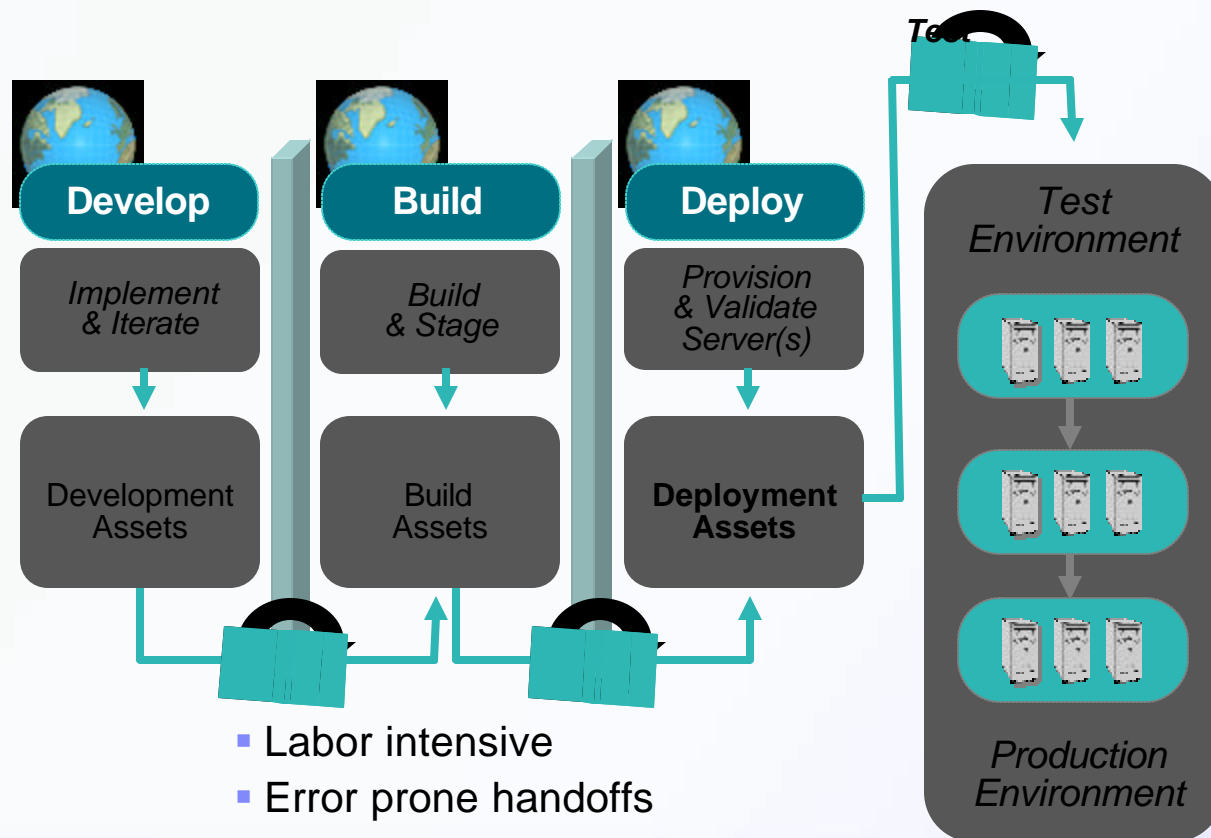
Test

Develop

Implement & Iterate

Development Assets

Build

Build & Stage

Build Assets

Deploy

Provision & Validate Server(s)

Deployment Assets

Test Environment

Production Environment

- Labor intensive
- Error prone handoffs